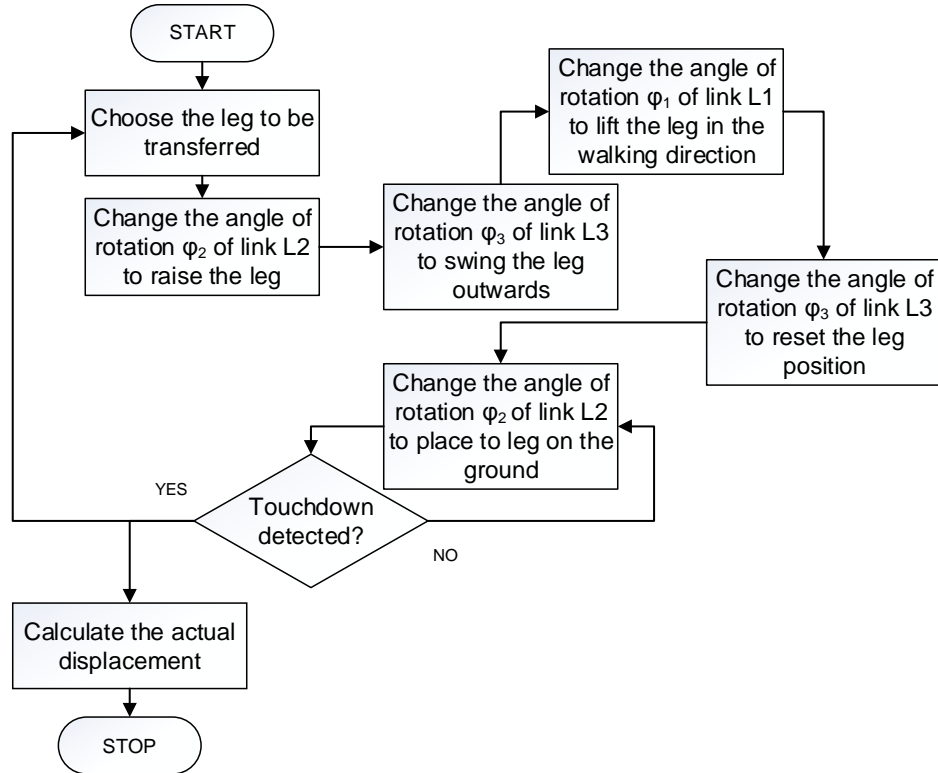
START

Choose the leg to be transferred

Change the angle of rotation $\varphi_2$ of link L2 to raise the leg

Change the angle of rotation $\varphi_3$ of link L3 to swing the leg outwards

Change the angle of rotation $\varphi_1$ of link L1 to lift the leg in the walking direction

Change the angle of rotation $\varphi_3$ of link L3 to reset the leg position

Change the angle of rotation $\varphi_2$ of link L2 to place to leg on the ground

YES

Touchdown detected?

NO

Calculate the actual displacement

STOP